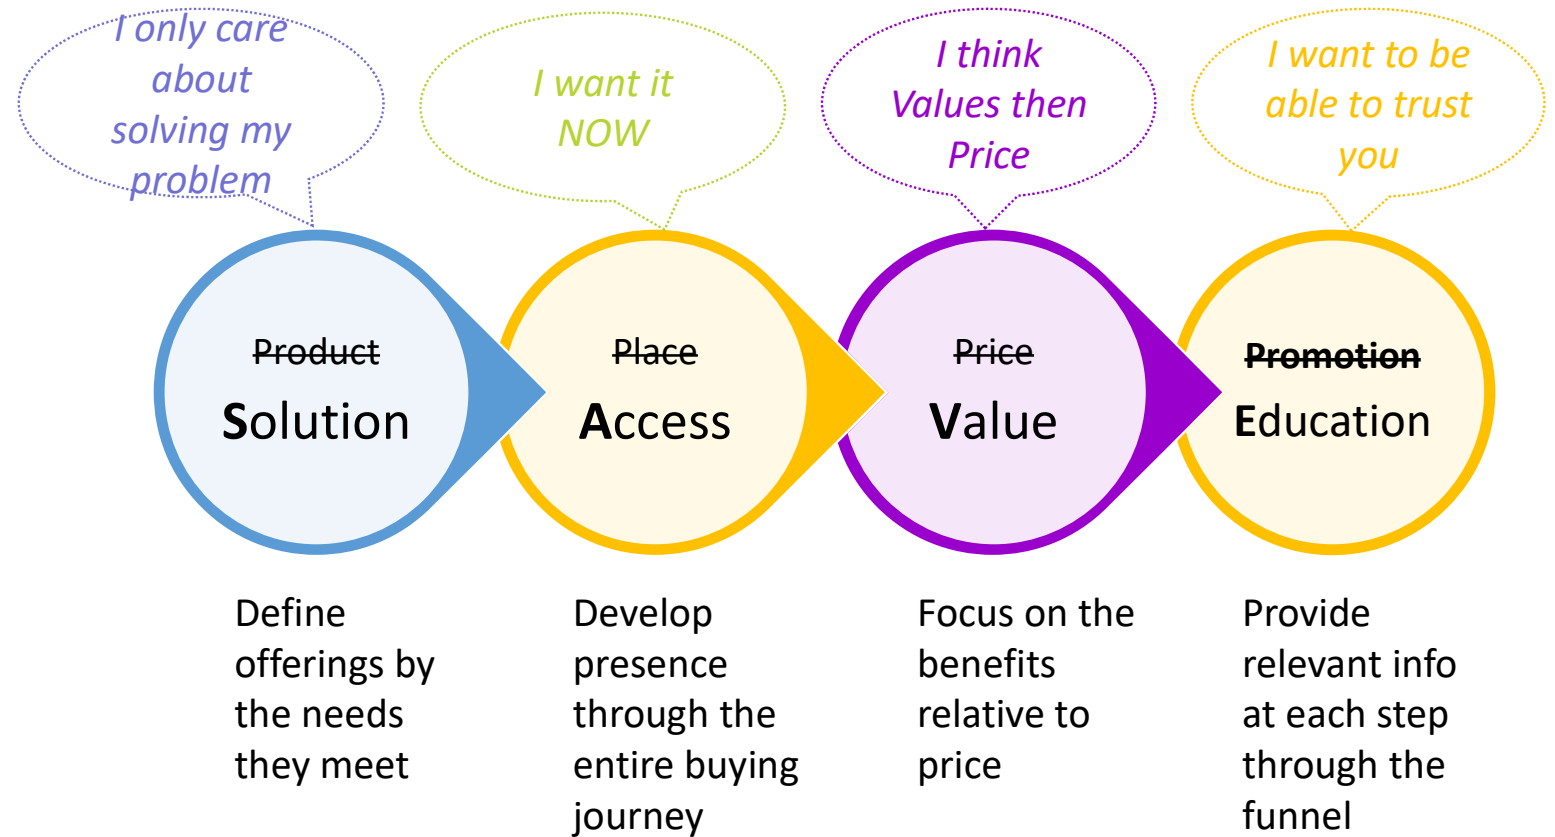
I only care about solving my problem

I want it NOW

I think Values then Price

I want to be able to trust you

~~Product~~
Solution

~~Place~~
Access

~~Price~~
Value

~~Promotion~~
Education

Define offerings by the needs they meet

Develop presence through the entire buying journey

Focus on the benefits relative to price

Provide relevant info at each step through the funnel